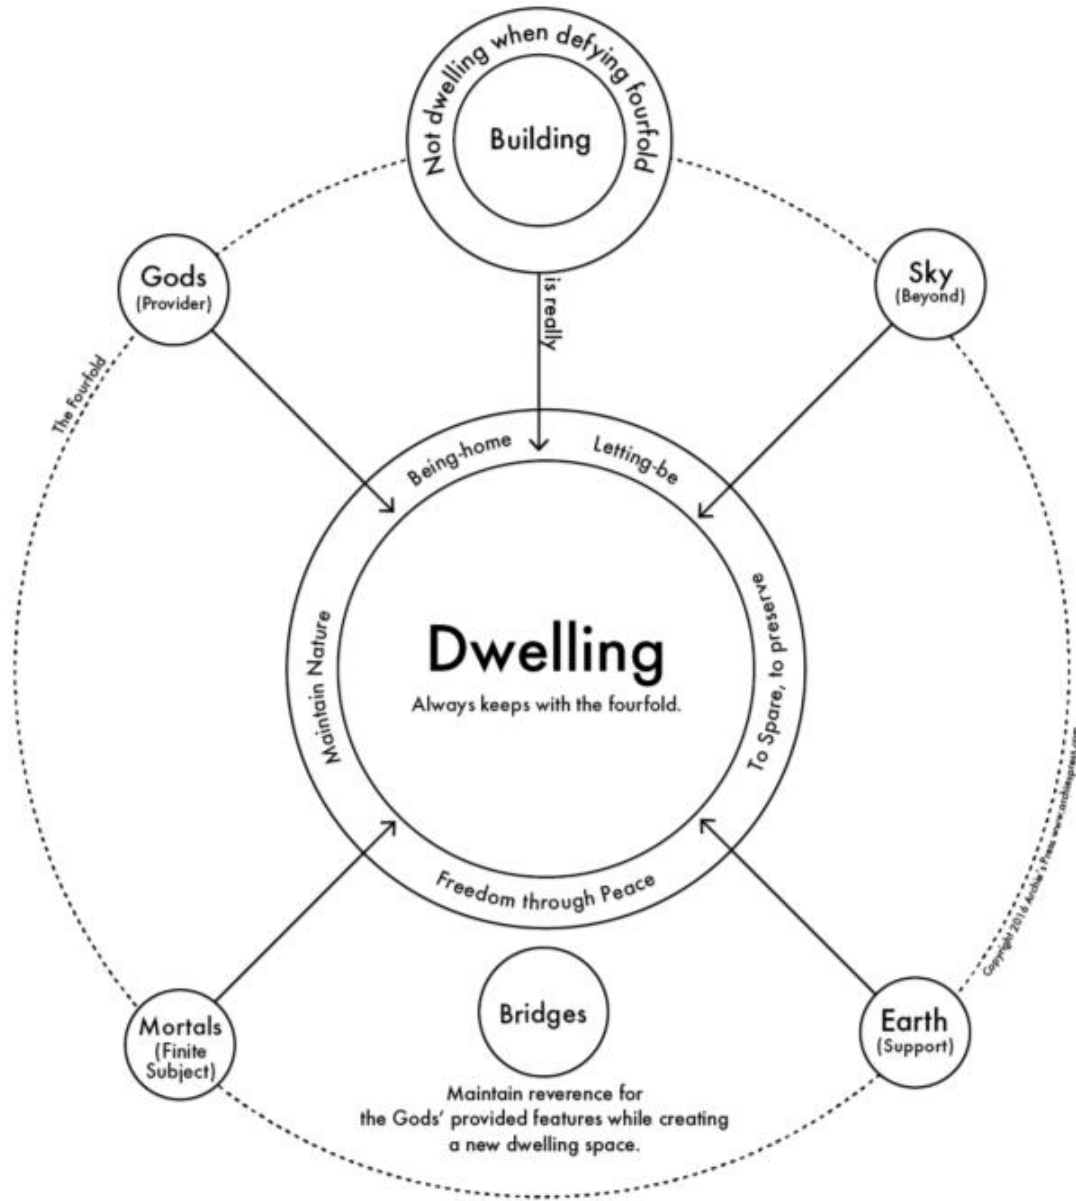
Not dwelling when defying fourfold

Building

Gods
(Provider)

Sky
(Beyond)

The Fourfold

is really

Being-home

Letting-be

Maintain Nature

To Spare, to preserve

Dwelling

Always keeps with the fourfold.

Freedom through Peace

Copyright 2016 Archie's Press www.archiespress.com

Mortals
(Finite
Subject)

Bridges

Earth
(Support)

Maintain reverence for the Gods' provided features while creating a new dwelling space.